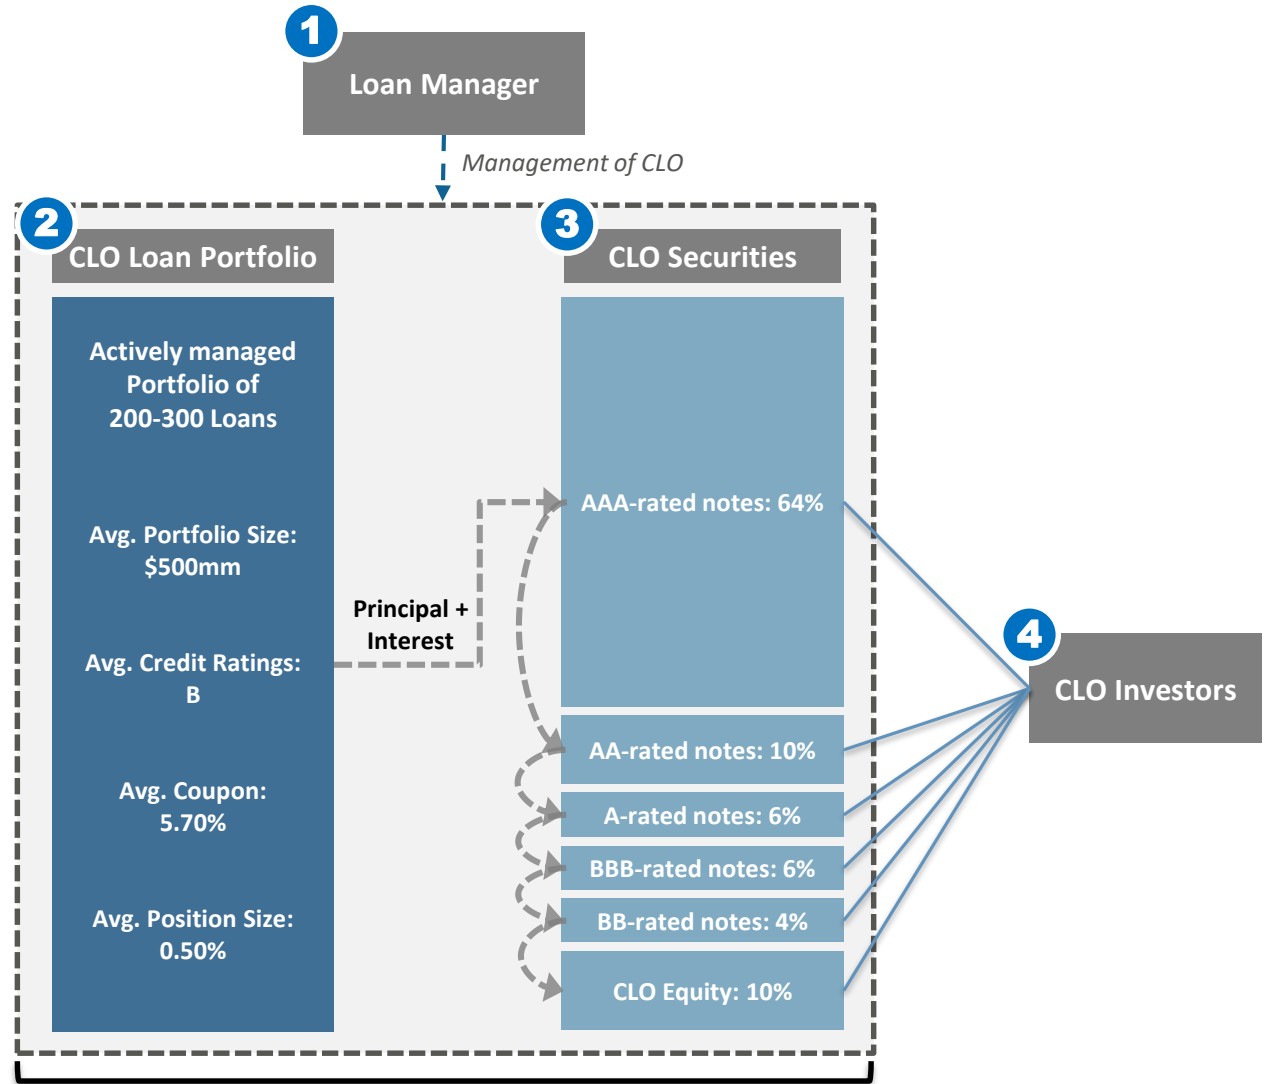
1
Loan Manager

Management of CLO

2
CLO Loan Portfolio

Actively managed Portfolio of 200-300 Loans

Avg. Portfolio Size: $500mm

Avg. Credit Ratings: B

Avg. Coupon: 5.70%

Avg. Position Size: 0.50%

Principal + Interest

3
CLO Securities

AAA-rated notes: 64%

AA-rated notes: 10%

A-rated notes: 6%

BBB-rated notes: 6%

BB-rated notes: 4%

CLO Equity: 10%

4
CLO Investors